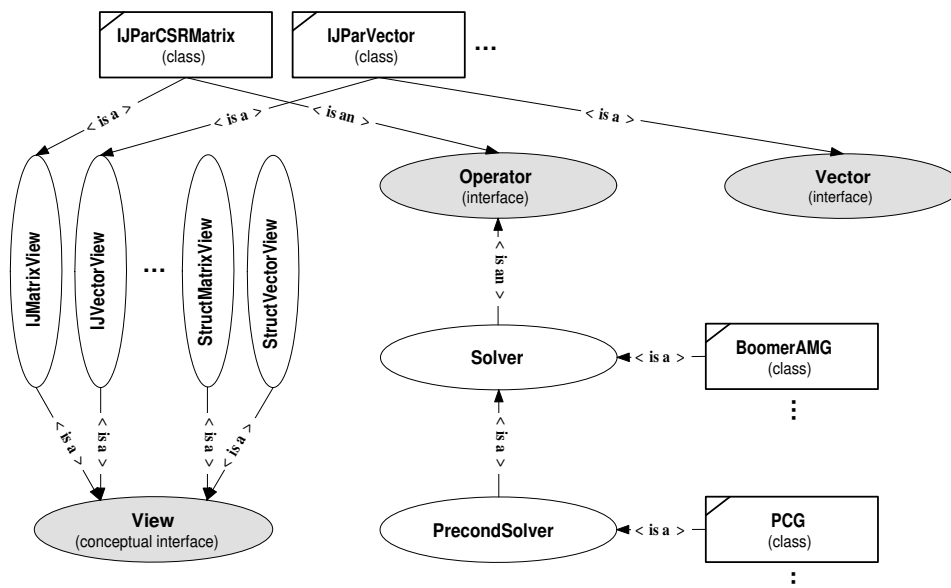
IJParCSRMatrix
(class)

IJParVector
(class)

...

< is a >

< is a >

< is an >

< is a >

Operator
(interface)

Vector
(interface)

IJMatrixView

IJVectorView

...

StructMatrixView

StructVectorView

< is an >

Solver

< is a >

BoomerAMG
(class)

⋮

< is a >

< is a >

< is a >

< is a >

< is a >

View
(conceptual interface)

PrecondSolver

< is a >

PCG
(class)

⋮